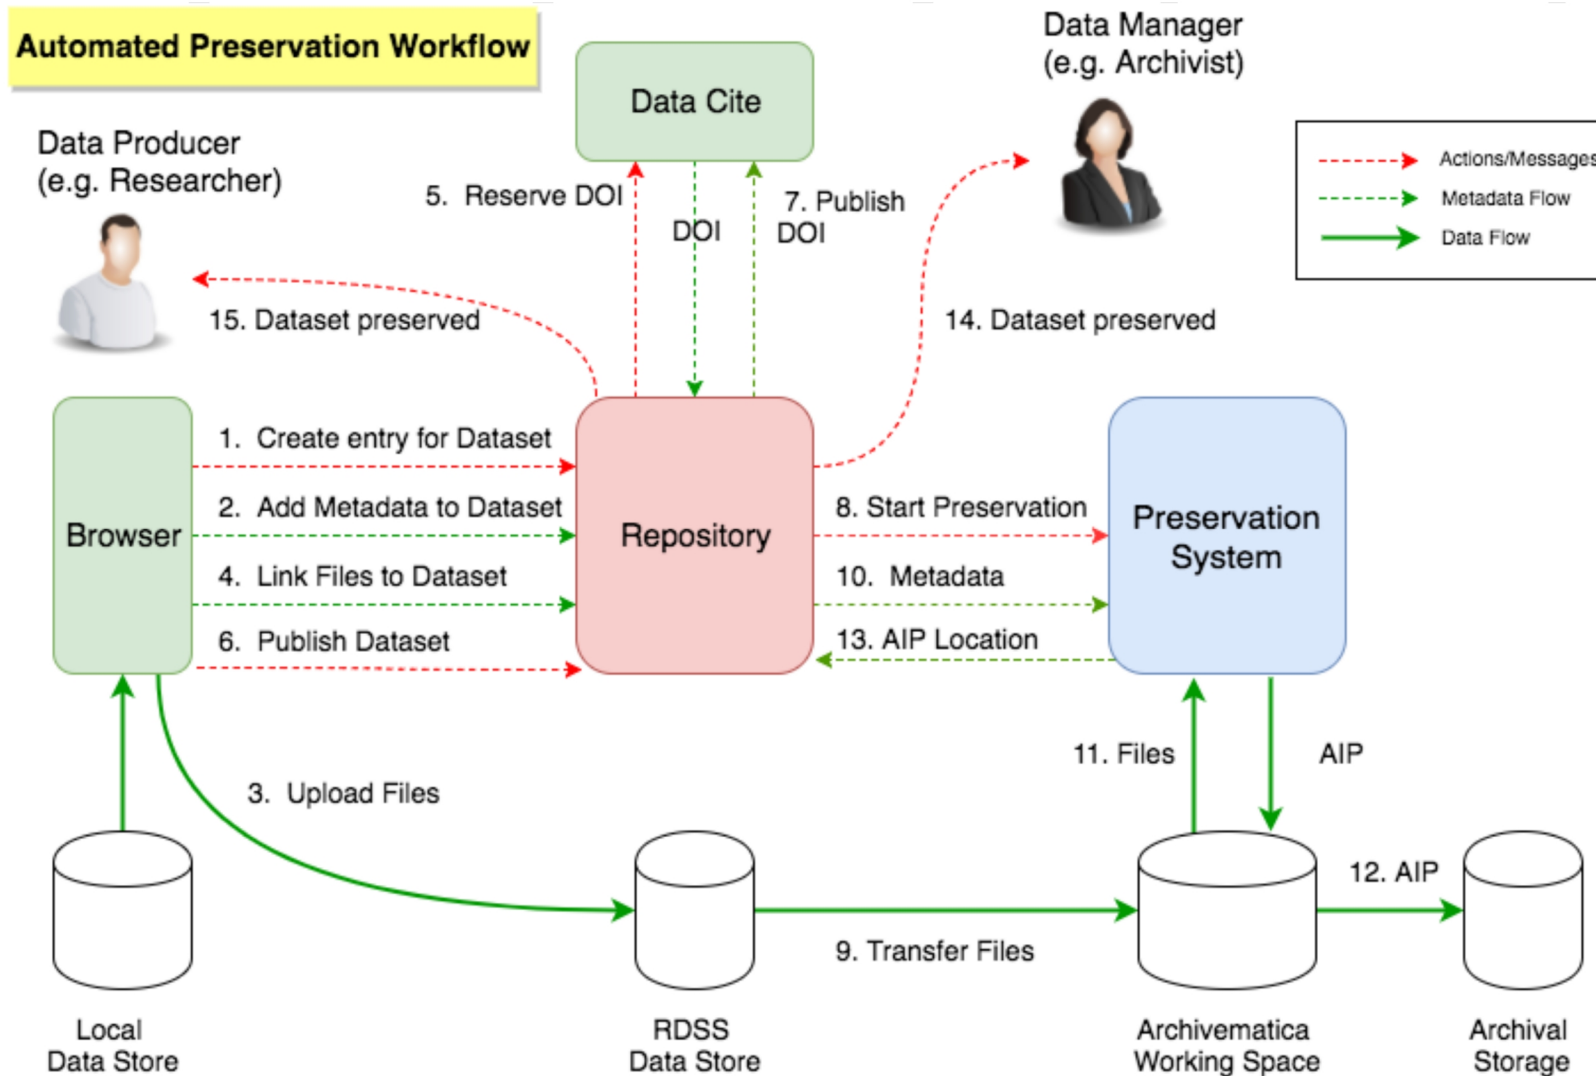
Automated Preservation Workflow

Data Cite

Data Manager
(e.g. Archivist)

Data Producer
(e.g. Researcher)

Actions/Messages
Metadata Flow
Data Flow

5. Reserve DOI

DOI

7. Publish DOI

15. Dataset preserved

14. Dataset preserved

Browser

1. Create entry for Dataset

2. Add Metadata to Dataset

4. Link Files to Dataset

6. Publish Dataset

Repository

8. Start Preservation

10. Metadata

13. AIP Location

Preservation System

11. Files

AIP

3. Upload Files

12. AIP

9. Transfer Files

Local Data Store

RDSS Data Store

Archivematica Working Space

Archival Storage